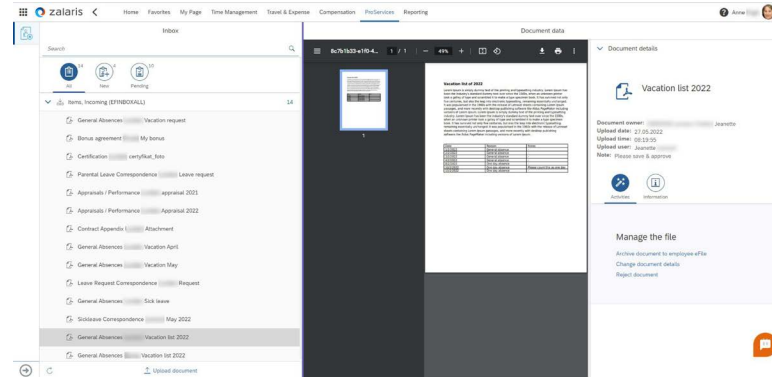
zalaris < Home Favorites My Page Time Management Travel & Expense Compensation ProServices Reporting Anne

Inbox

Search

14 All 4 New 10 Pending

Items, Incoming (EFINBOXALL) 14

General Absences Vacation request

Bonus agreement My bonus

Certification certyfikat_foto

Parental Leave Correspondence Leave request

Appraisals / Performance appraisal 2021

Appraisals / Performance Appraisal 2022

Contract Appendix Attachment

General Absences Vacation April

General Absences Vacation May

Leave Request Correspondence Request

General Absences Sick leave

Sickleave Correspondence May 2022

General Absences Vacation list 2022

General Absences Vacation list 2022

Upload document

Document data

8c7b1b33-e1f0-4... 1 / 1 — 49% +

1

Vacation list of 2022

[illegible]

Document details

Vacation list 2022

Document owner: Jeanette
Upload date: 27.05.2022
Upload time: 09:19:55
Upload user: Jeanette
Note: Please save & approve

Activities Information

Manage the file

Archive document to employee eFile
Change document details
Reject document